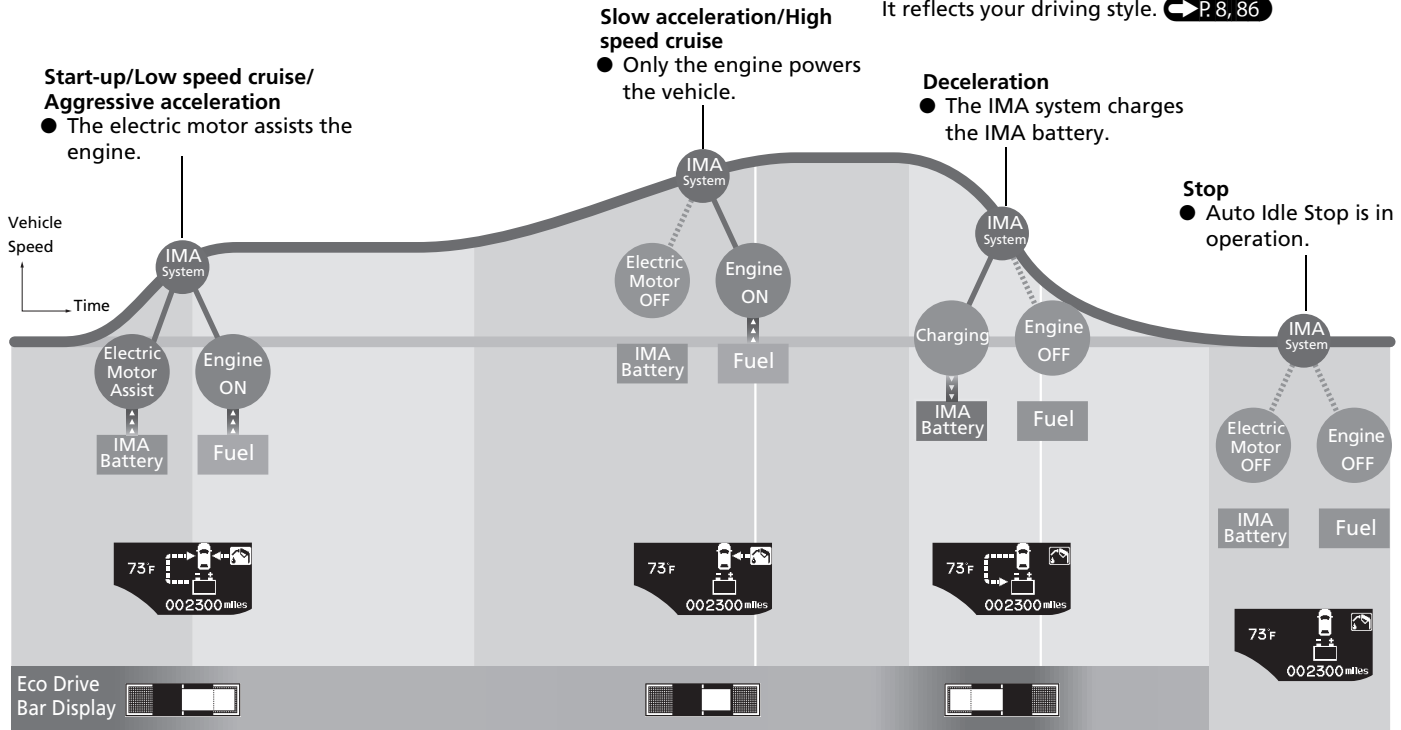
It reflects your driving style. P. 8, 86

Start-up/Low speed cruise/ Aggressive acceleration
● The electric motor assists the engine.

Slow acceleration/High speed cruise
● Only the engine powers the vehicle.

Deceleration
● The IMA system charges the IMA battery.

Stop
● Auto Idle Stop is in operation.

Vehicle Speed

Time

IMA System

Electric Motor Assist

Engine ON

IMA Battery

Fuel

IMA System

Electric Motor OFF

Engine ON

IMA Battery

Fuel

IMA System

Charging

Engine OFF

IMA Battery

Fuel

IMA System

Electric Motor OFF

Engine OFF

IMA Battery

Fuel

73°F
002300 miles

73°F
002300 miles

73°F
002300 miles

73°F
002300 miles

Eco Drive Bar Display